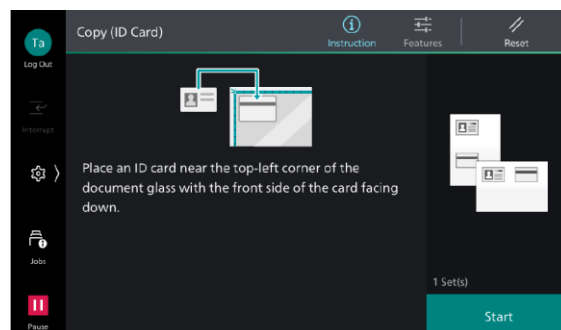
Ta
Log Out

Interrupt

Jobs

Pause

Copy (ID Card)

Instruction

Features

Reset

Place an ID card near the top-left corner of the document glass with the front side of the card facing down.

1 Set(s)

Start